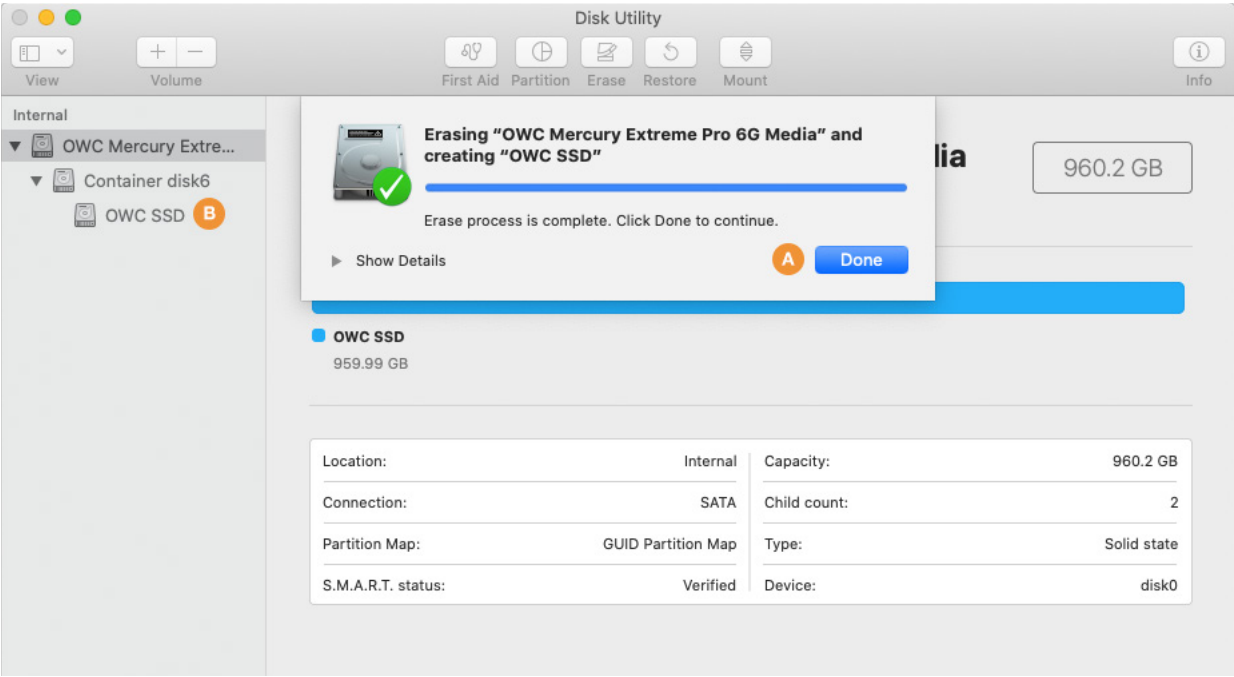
Disk Utility

View Volume First Aid Partition Erase Restore Mount Info

Internal
OWC Mercury Extre...
Container disk6
OWC SSD B

Erasing "OWC Mercury Extreme Pro 6G Media" and creating "OWC SSD"

Erase process is complete. Click Done to continue.

Show Details

A Done

lia

960.2 GB

OWC SSD
959.99 GB

| Location: | Internal | Capacity: | 960.2 GB |
|---|---|---|---|
| Connection: | SATA | Child count: | 2 |
| Partition Map: | GUID Partition Map | Type: | Solid state |
| S.M.A.R.T. status: | Verified | Device: | disk0 |